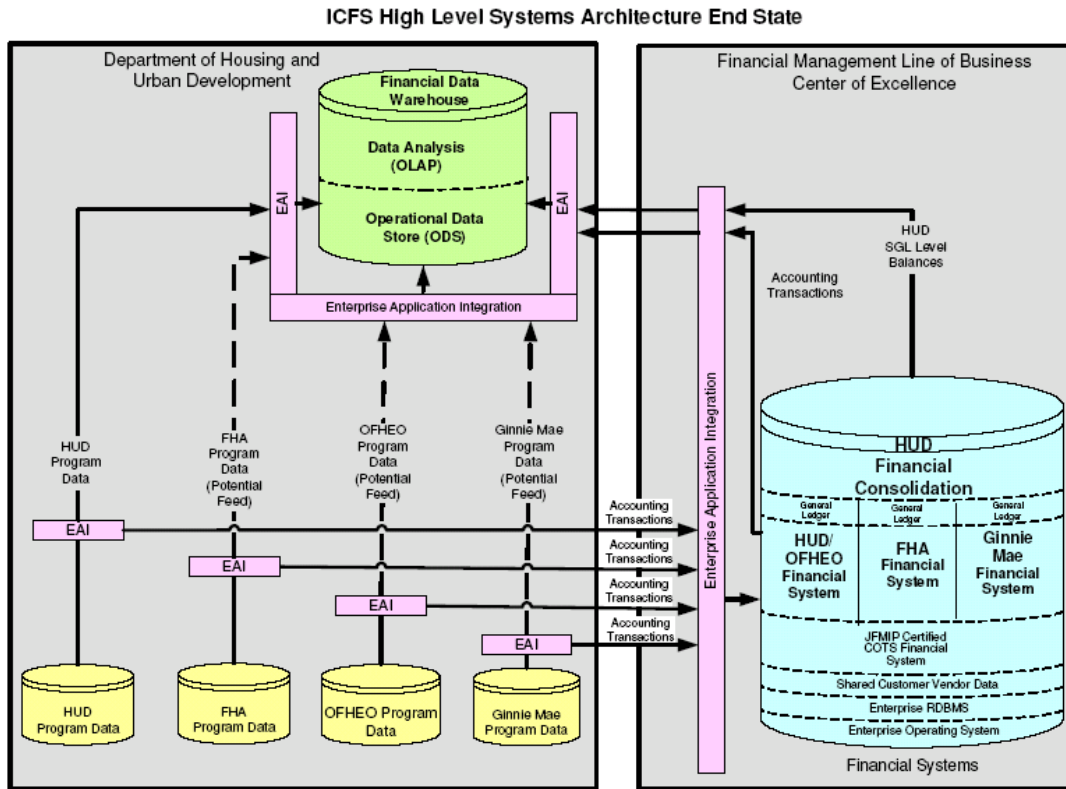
ICFS High Level Systems Architecture End State

Department of Housing and Urban Development

Financial Data Warehouse

Data Analysis (OLAP)

Operational Data Store (ODS)

EAI

EAI

Enterprise Application Integration

HUD Program Data

FHA Program Data (Potential Feed)

OFHEO Program Data (Potential Feed)

Ginnie Mae Program Data (Potential Feed)

EAI

EAI

EAI

EAI

HUD Program Data

FHA Program Data

OFHEO Program Data

Ginnie Mae Program Data

Financial Management Line of Business Center of Excellence

HUD SGL Level Balances

Accounting Transactions

Accounting Transactions

Accounting Transactions

Accounting Transactions

Accounting Transactions

Enterprise Application Integration

HUD Financial Consolidation

General Ledger

General Ledger

General Ledger

HUD/ OFHEO Financial System

FHA Financial System

Ginnie Mae Financial System

JFMIP Certified COTS Financial System

Shared Customer Vendor Data

Enterprise RDBMS

Enterprise Operating System

Financial Systems